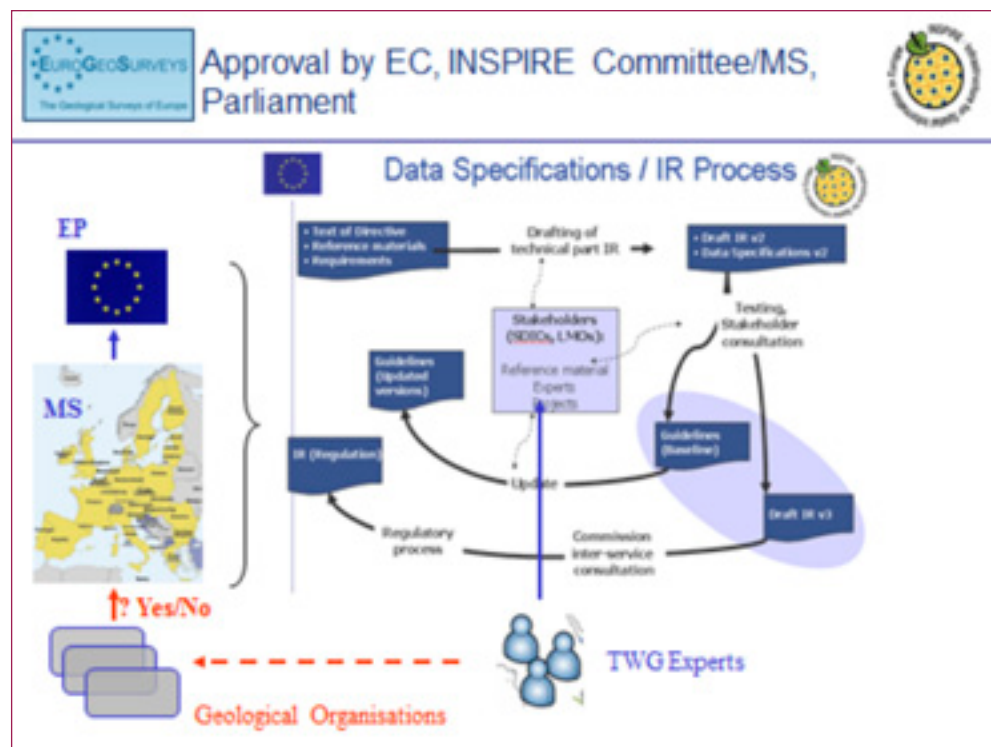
EuroGeoSurveys
The Geological Surveys of Europe

Approval by EC, INSPIRE Committee/MS, Parliament

Data Specifications / IR Process

EP

MS

• Text of Directive
• Reference materials
• Requirements

Drafting of technical part IR

• Draft IR v2
• Data Specifications v2

Stakeholders (SDICs, LMOs):

Reference material
Experts
Projects

Testing, Stakeholder consultation

Guidelines (Updated versions)

Guidelines (Baseline)

IR (Regulation)

Update

Draft IR v3

Regulatory process

Commission inter-service consultation

? Yes/No

TWG Experts

Geological Organisations